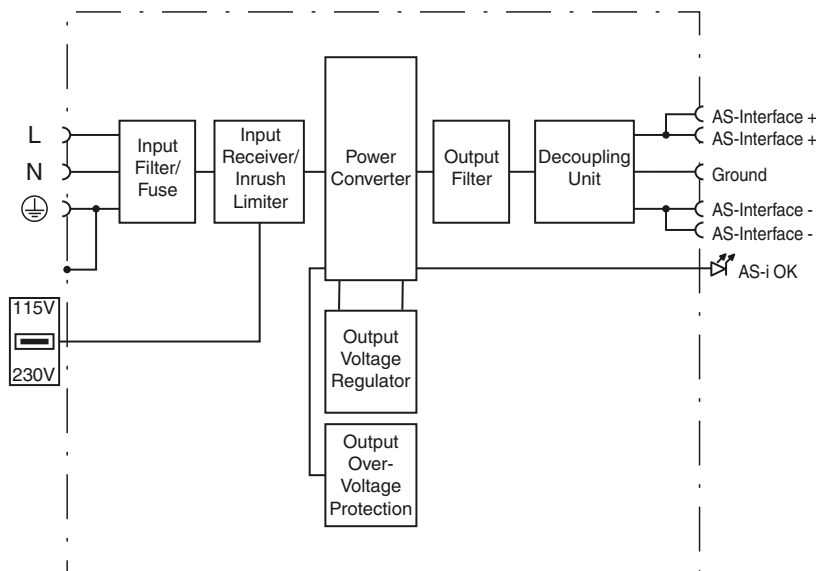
L

N

Input Filter/ Fuse

Input Receiver/ Inrush Limiter

Power Converter

Output Filter

Decoupling Unit

AS-Interface +

AS-Interface +

Ground

AS-Interface -

AS-Interface -

AS-i OK

115V

230V

Output Voltage Regulator

Output Over-Voltage Protection